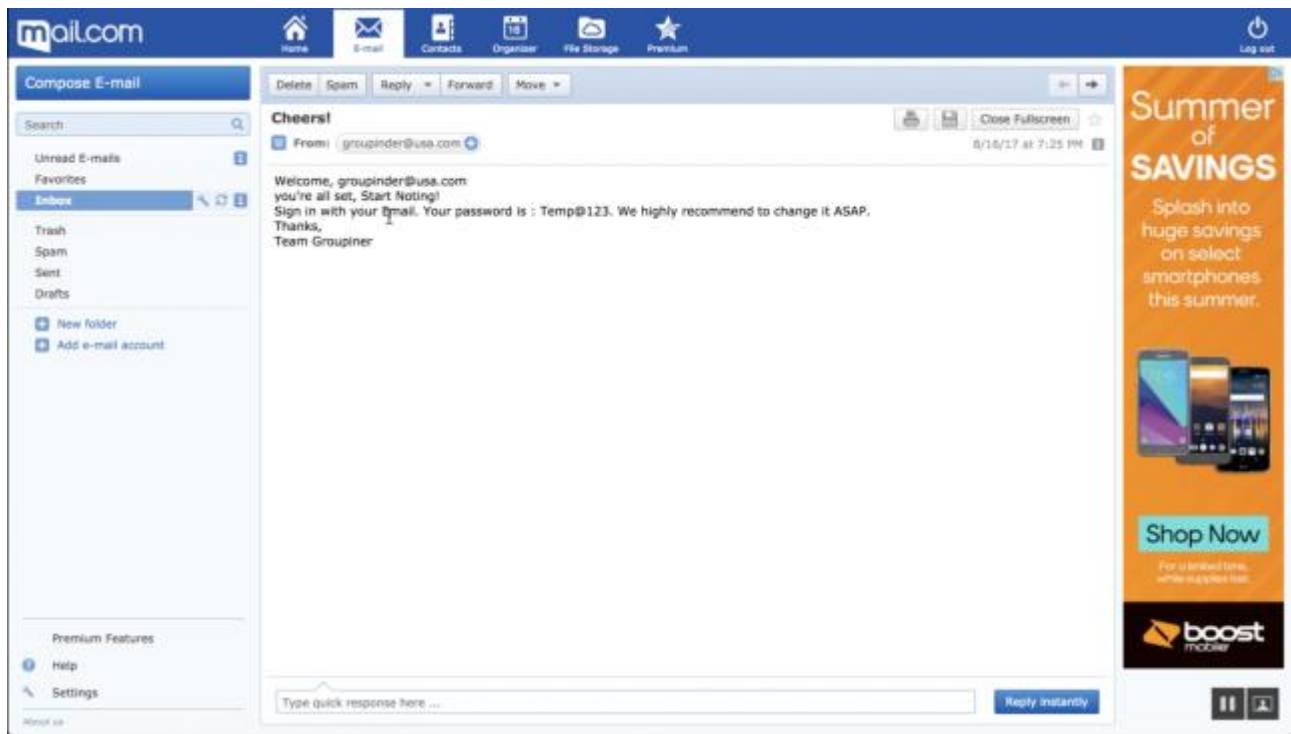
mail.com

Home E-mail Contacts Organizer File Storage Premium

Log out

Compose E-mail

Search

Unread E-mails
Favorites
Inbox
Trash
Spam
Sent
Drafts

New folder
Add e-mail account

Premium Features
Help
Settings
About us

Delete Spam Reply Forward Move

Cheers!

Close Fullscreen

From: groupinder@usa.com

8/16/17 at 7:25 PM

Welcome, groupinder@usa.com
you're all set, Start Noting!
Sign in with your Email. Your password is : Temp@123. We highly recommend to change it ASAP.
Thanks,
Team Groupiner

Type quick response here ...

Reply instantly

Summer of SAVINGS

Splash into huge savings on select smartphones this summer.

Shop Now

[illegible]

boost mobile